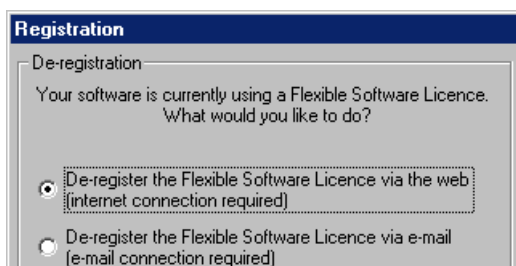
Registration

De-registration

Your software is currently using a Flexible Software Licence. What would you like to do?

De-register the Flexible Software Licence via the web (internet connection required)

De-register the Flexible Software Licence via e-mail (e-mail connection required)